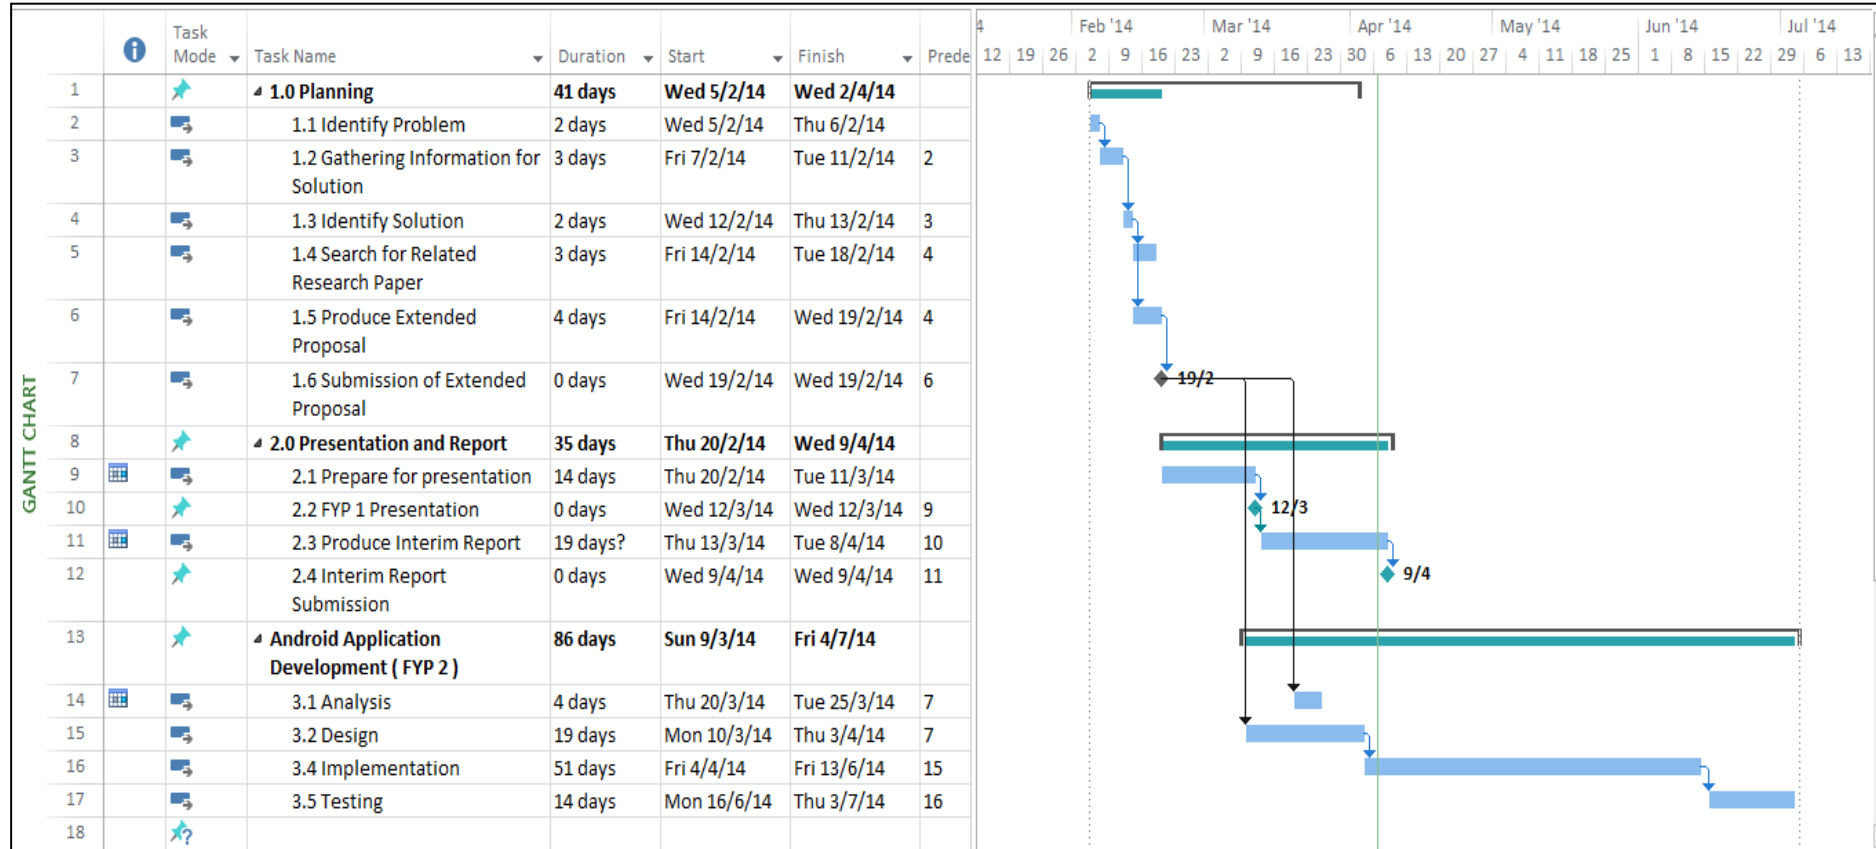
GANTT CHART

| | | Task Mode | Task Name | Duration | Start | Finish | Prede |
|---|---|---|---|---|---|---|---|
| 1 | | | 1.0 Planning | 41 days | Wed 5/2/14 | Wed 2/4/14 | |
| 2 | | | 1.1 Identify Problem | 2 days | Wed 5/2/14 | Thu 6/2/14 | |
| 3 | | | 1.2 Gathering Information for Solution | 3 days | Fri 7/2/14 | Tue 11/2/14 | 2 |
| 4 | | | 1.3 Identify Solution | 2 days | Wed 12/2/14 | Thu 13/2/14 | 3 |
| 5 | | | 1.4 Search for Related Research Paper | 3 days | Fri 14/2/14 | Tue 18/2/14 | 4 |
| 6 | | | 1.5 Produce Extended Proposal | 4 days | Fri 14/2/14 | Wed 19/2/14 | 4 |
| 7 | | | 1.6 Submission of Extended Proposal | 0 days | Wed 19/2/14 | Wed 19/2/14 | 6 |
| 8 | | | 2.0 Presentation and Report | 35 days | Thu 20/2/14 | Wed 9/4/14 | |
| 9 | | | 2.1 Prepare for presentation | 14 days | Thu 20/2/14 | Tue 11/3/14 | |
| 10 | | | 2.2 FYP 1 Presentation | 0 days | Wed 12/3/14 | Wed 12/3/14 | 9 |
| 11 | | | 2.3 Produce Interim Report | 19 days? | Thu 13/3/14 | Tue 8/4/14 | 10 |
| 12 | | | 2.4 Interim Report Submission | 0 days | Wed 9/4/14 | Wed 9/4/14 | 11 |
| 13 | | | Android Application Development ( FYP 2 ) | 86 days | Sun 9/3/14 | Fri 4/7/14 | |
| 14 | | | 3.1 Analysis | 4 days | Thu 20/3/14 | Tue 25/3/14 | 7 |
| 15 | | | 3.2 Design | 19 days | Mon 10/3/14 | Thu 3/4/14 | 7 |
| 16 | | | 3.4 Implementation | 51 days | Fri 4/4/14 | Fri 13/6/14 | 15 |
| 17 | | | 3.5 Testing | 14 days | Mon 16/6/14 | Thu 3/7/14 | 16 |
| 18 | | | | | | | |

4 Feb '14 Mar '14 Apr '14 May '14 Jun '14 Jul '14
12 19 26 2 9 16 23 2 9 16 23 30 6 13 20 27 4 11 18 25 1 8 15 22 29 6 13

19/2
12/3
9/4